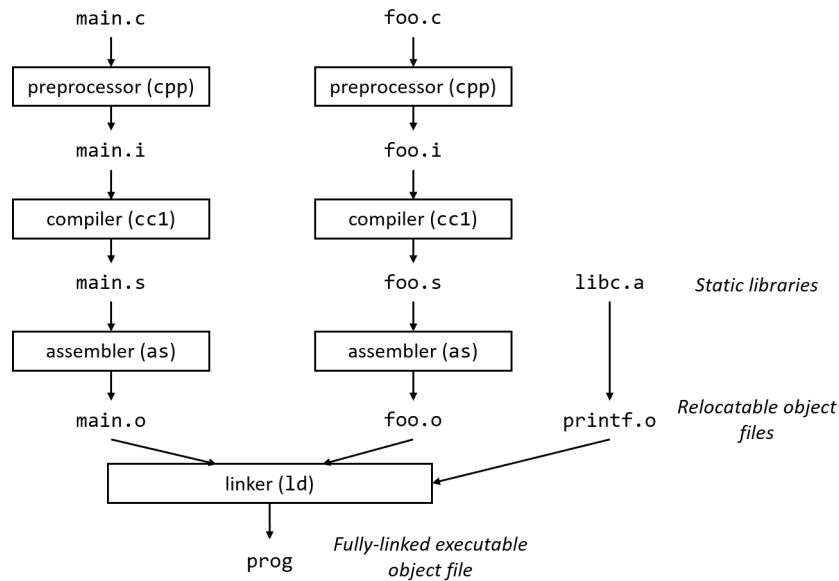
main.c

preprocessor (cpp)

main.i

compiler (cc1)

main.s

assembler (as)

main.o

foo.c

preprocessor (cpp)

foo.i

compiler (cc1)

foo.s

assembler (as)

foo.o

libc.a

Static libraries

printf.o

Relocatable object files

linker (ld)

prog

Fully-linked executable object file